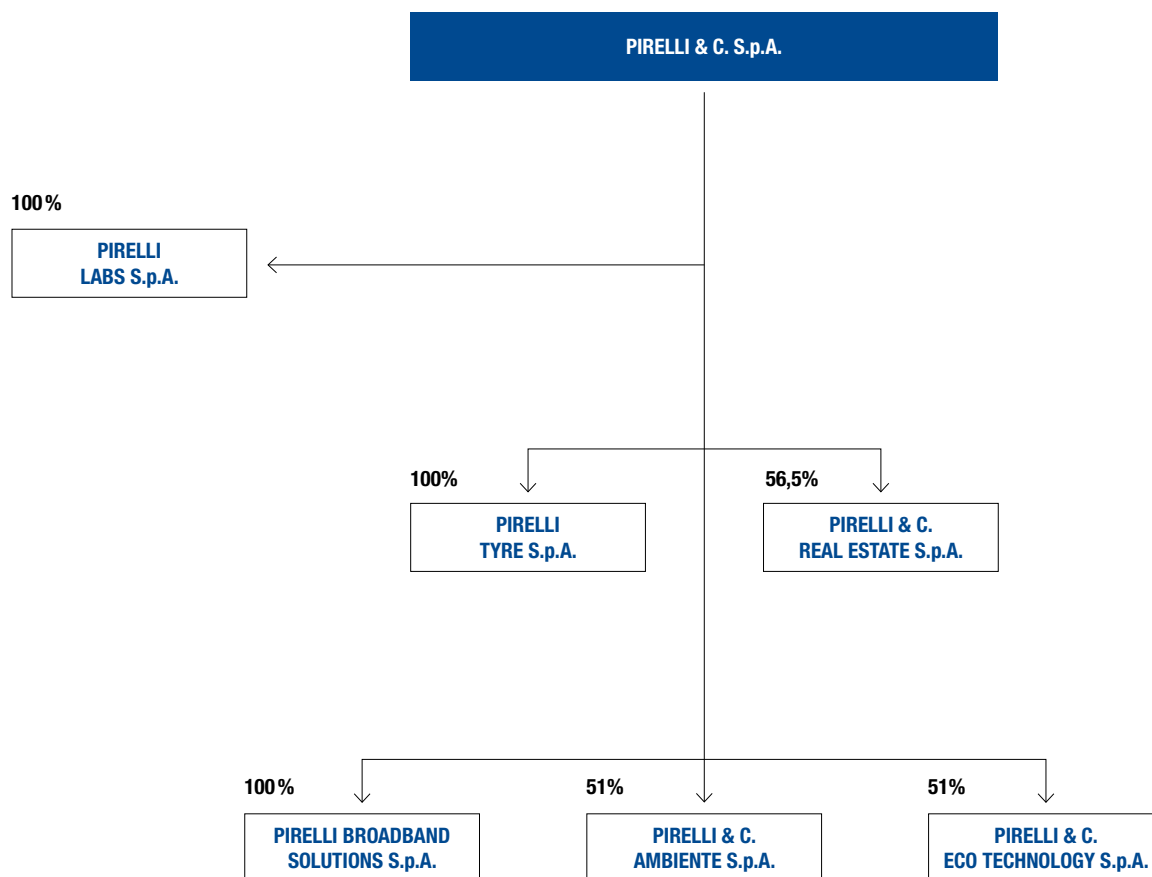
PIRELLI & C. S.p.A.

100%

PIRELLI LABS S.p.A.

100%

PIRELLI TYRE S.p.A.

56,5%

PIRELLI & C. REAL ESTATE S.p.A.

100%

PIRELLI BROADBAND SOLUTIONS S.p.A.

51%

PIRELLI & C. AMBIENTE S.p.A.

51%

PIRELLI & C. ECO TECHNOLOGY S.p.A.